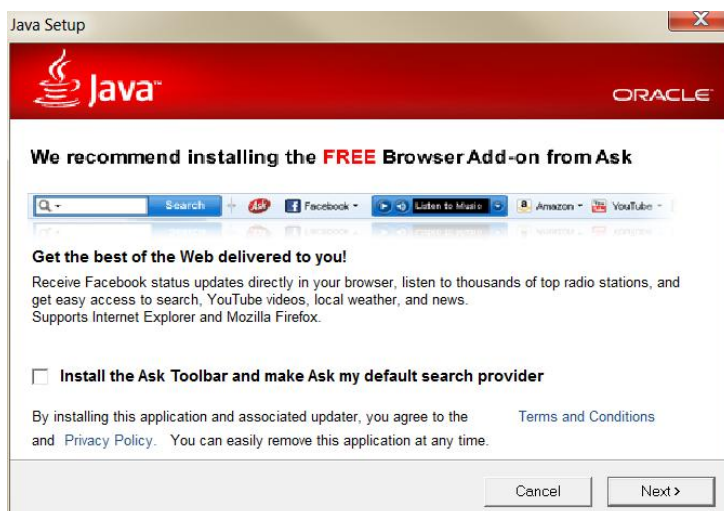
Java Setup

Java

ORACLE

We recommend installing the FREE Browser Add-on from Ask

Search Ask Facebook Listen to Music Amazon YouTube

Get the best of the Web delivered to you!

Receive Facebook status updates directly in your browser, listen to thousands of top radio stations, and get easy access to search, YouTube videos, local weather, and news.
Supports Internet Explorer and Mozilla Firefox.

Install the Ask Toolbar and make Ask my default search provider

By installing this application and associated updater, you agree to the Terms and Conditions and Privacy Policy. You can easily remove this application at any time.

Cancel Next >